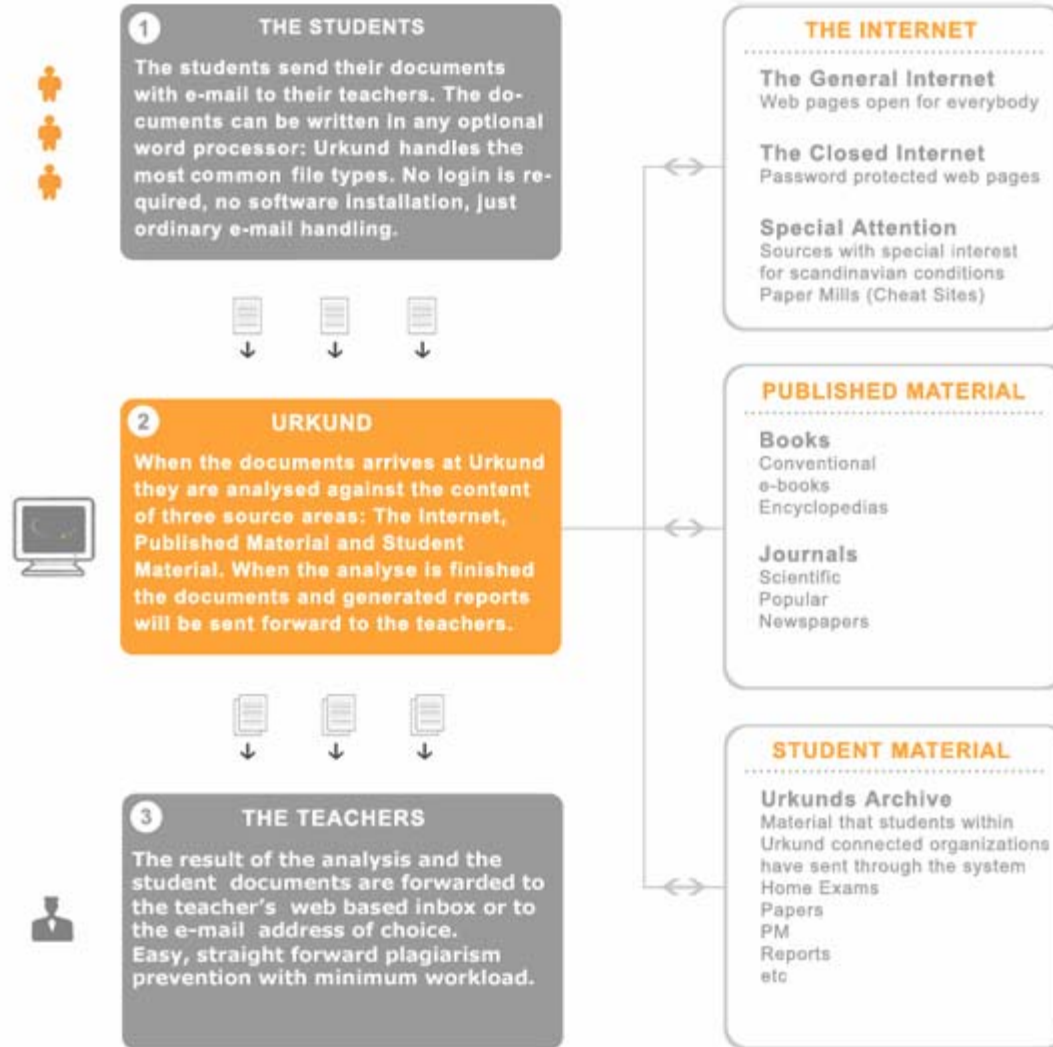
1 THE STUDENTS

The students send their documents with e-mail to their teachers. The documents can be written in any optional word processor: Urkund handles the most common file types. No login is required, no software installation, just ordinary e-mail handling.

2 URKUND

When the documents arrives at Urkund they are analysed against the content of three source areas: The Internet, Published Material and Student Material. When the analyse is finished the documents and generated reports will be sent forward to the teachers.

3 THE TEACHERS

The result of the analysis and the student documents are forwarded to the teacher's web based inbox or to the e-mail address of choice.
Easy, straight forward plagiarism prevention with minimum workload.

THE INTERNET

The General Internet
Web pages open for everybody

The Closed Internet
Password protected web pages

Special Attention
Sources with special interest for scandinavian conditions
Paper Mills (Cheat Sites)

PUBLISHED MATERIAL

Books
Conventional
e-books
Encyclopedias

Journals
Scientific
Popular
Newspapers

STUDENT MATERIAL

Urkunds Archive
Material that students within Urkund connected organizations have sent through the system
Home Exams
Papers
PM
Reports
etc